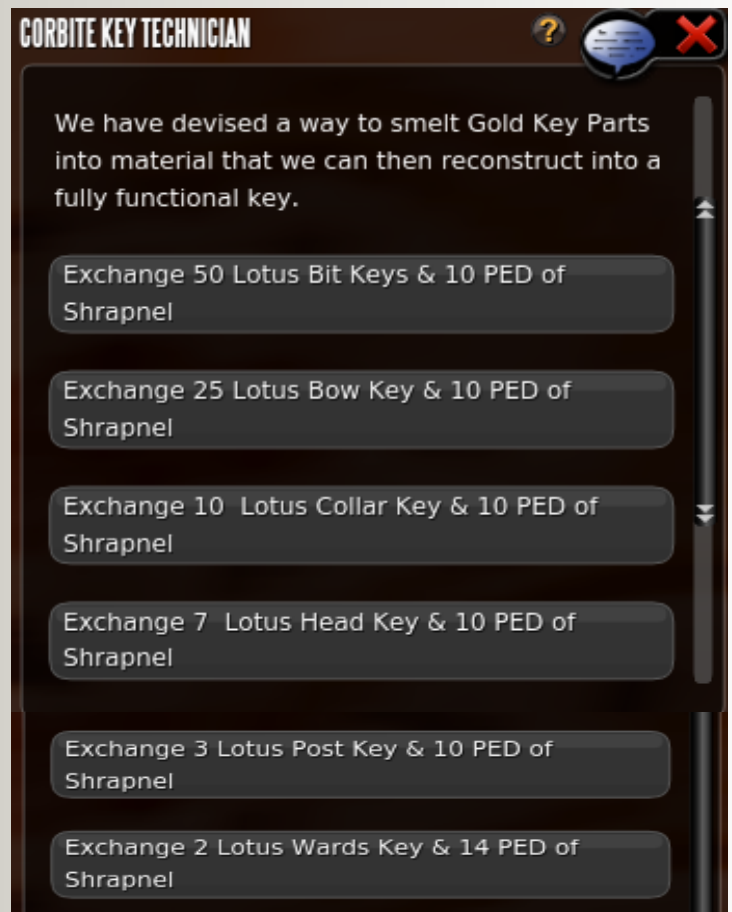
CORBITE KEY TECHNICIAN

?

We have devised a way to smelt Gold Key Parts into material that we can then reconstruct into a fully functional key.

Exchange 50 Lotus Bit Keys & 10 PED of Shrapnel

Exchange 25 Lotus Bow Key & 10 PED of Shrapnel

Exchange 10 Lotus Collar Key & 10 PED of Shrapnel

Exchange 7 Lotus Head Key & 10 PED of Shrapnel

Exchange 3 Lotus Post Key & 10 PED of Shrapnel

Exchange 2 Lotus Wards Key & 14 PED of Shrapnel